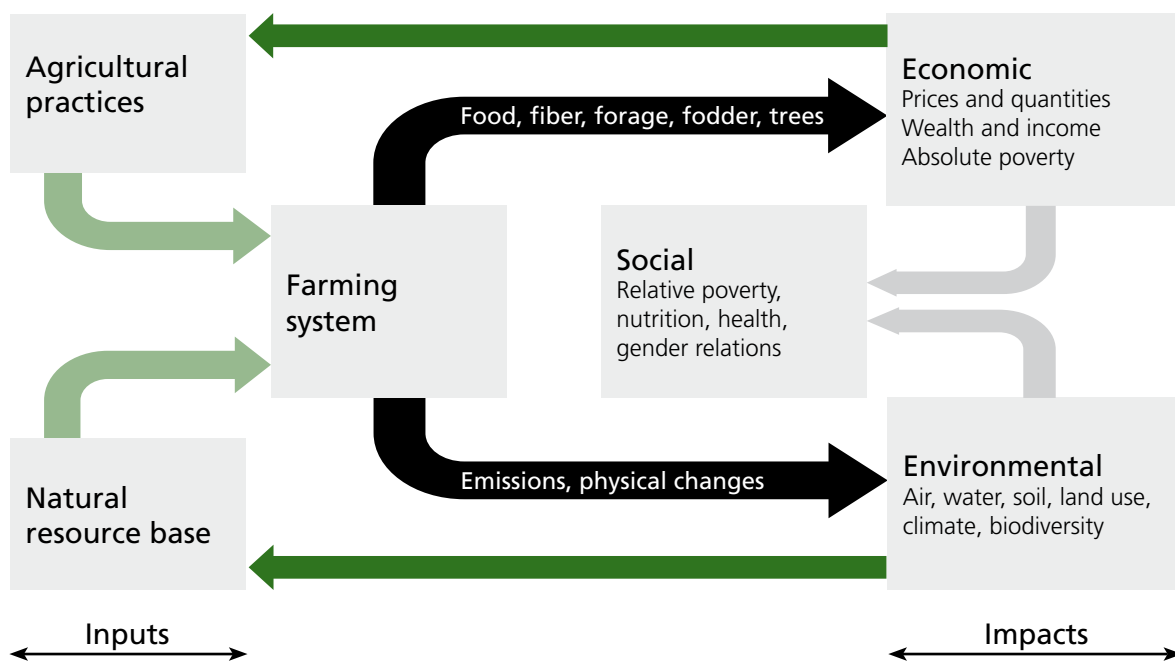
Agricultural practices

Economic
Prices and quantities
Wealth and income
Absolute poverty

Food, fiber, forage, fodder, trees

Farming system

Social
Relative poverty, nutrition, health, gender relations

Emissions, physical changes

Natural resource base

Environmental
Air, water, soil, land use, climate, biodiversity

Inputs

Impacts